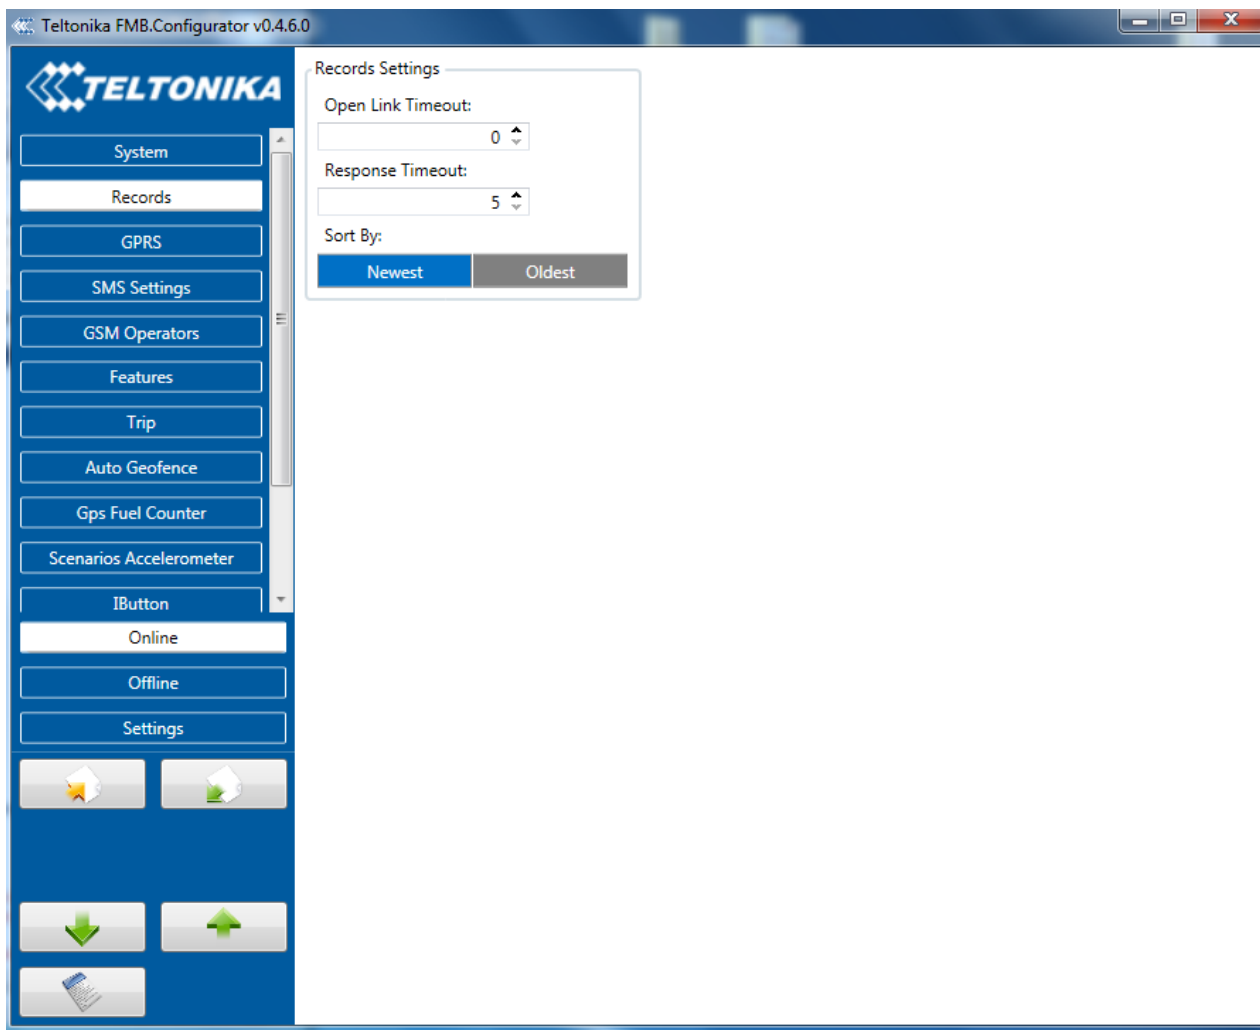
Teltonika FMB.Configurator v0.4.6.0

TELTONIKA

System
Records
GPRS
SMS Settings
GSM Operators
Features
Trip
Auto Geofence
Gps Fuel Counter
Scenarios Accelerometer
IButton
Online
Offline
Settings

Records Settings
Open Link Timeout:
0
Response Timeout:
5
Sort By:
Newest
Oldest